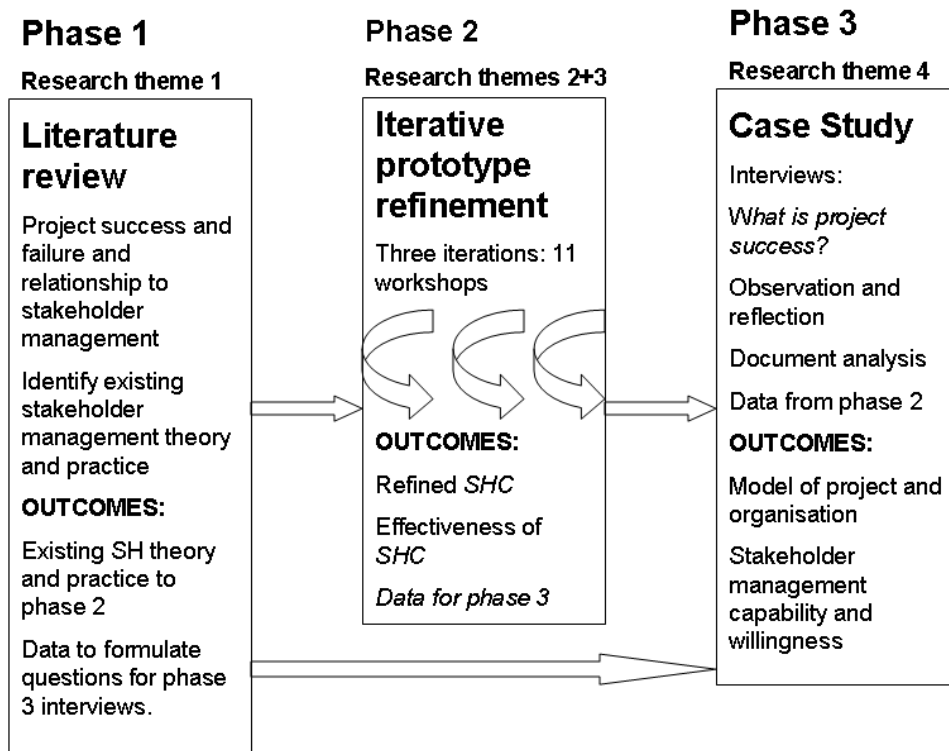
Phase 1

Research theme 1

Literature review

Project success and failure and relationship to stakeholder management

Identify existing stakeholder management theory and practice

OUTCOMES:

Existing SH theory and practice to phase 2

Data to formulate questions for phase 3 interviews.

Phase 2

Research themes 2+3

Iterative prototype refinement

Three iterations: 11 workshops

OUTCOMES:

Refined SHC

Effectiveness of SHC

Data for phase 3

Phase 3

Research theme 4

Case Study

Interviews:

What is project success?

Observation and reflection

Document analysis

Data from phase 2

OUTCOMES:

Model of project and organisation

Stakeholder management capability and willingness